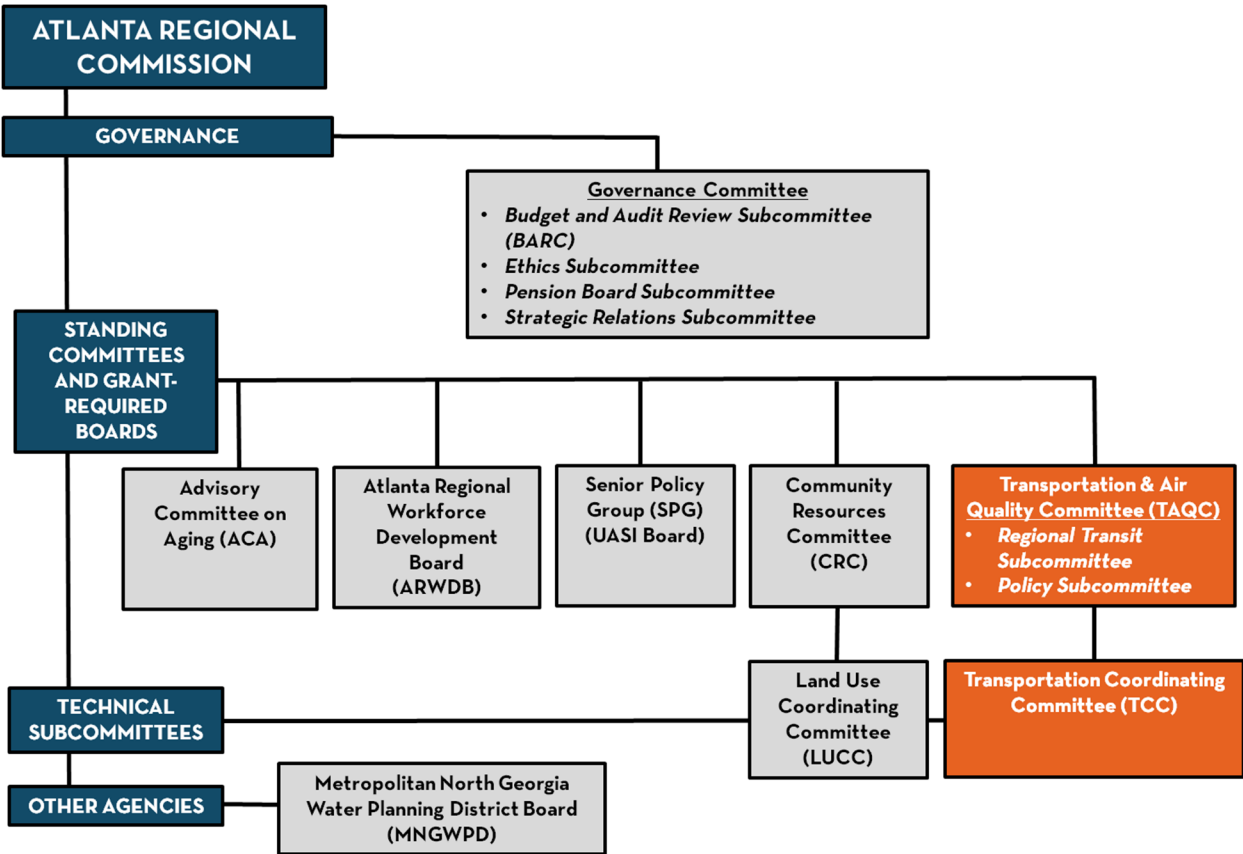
ATLANTA REGIONAL COMMISSION

GOVERNANCE

Governance Committee
- Budget and Audit Review Subcommittee (BARC)
- Ethics Subcommittee
- Pension Board Subcommittee
- Strategic Relations Subcommittee

STANDING COMMITTEES AND GRANT-REQUIRED BOARDS

Advisory Committee on Aging (ACA)

Atlanta Regional Workforce Development Board (ARWDB)

Senior Policy Group (SPG) (UASI Board)

Community Resources Committee (CRC)

Transportation & Air Quality Committee (TAQC)
- Regional Transit Subcommittee
- Policy Subcommittee

TECHNICAL SUBCOMMITTEES

Land Use Coordinating Committee (LUCC)

Transportation Coordinating Committee (TCC)

OTHER AGENCIES

Metropolitan North Georgia Water Planning District Board (MNGWPD)